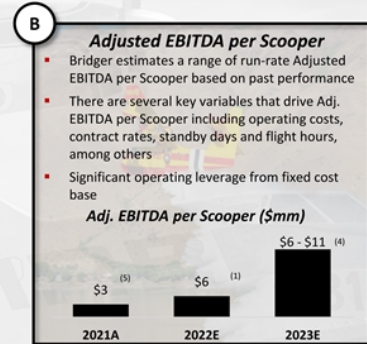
B

Adjusted EBITDA per Scooper

Bridger estimates a range of run-rate Adjusted EBITDA per Scooper based on past performance

There are several key variables that drive Adj. EBITDA per Scooper including operating costs, contract rates, standby days and flight hours, among others

Significant operating leverage from fixed cost base

Adj. EBITDA per Scooper ($mm)

$3 (5)

$6 (1)

$6 - $11 (4)

2021A

2022E

2023E